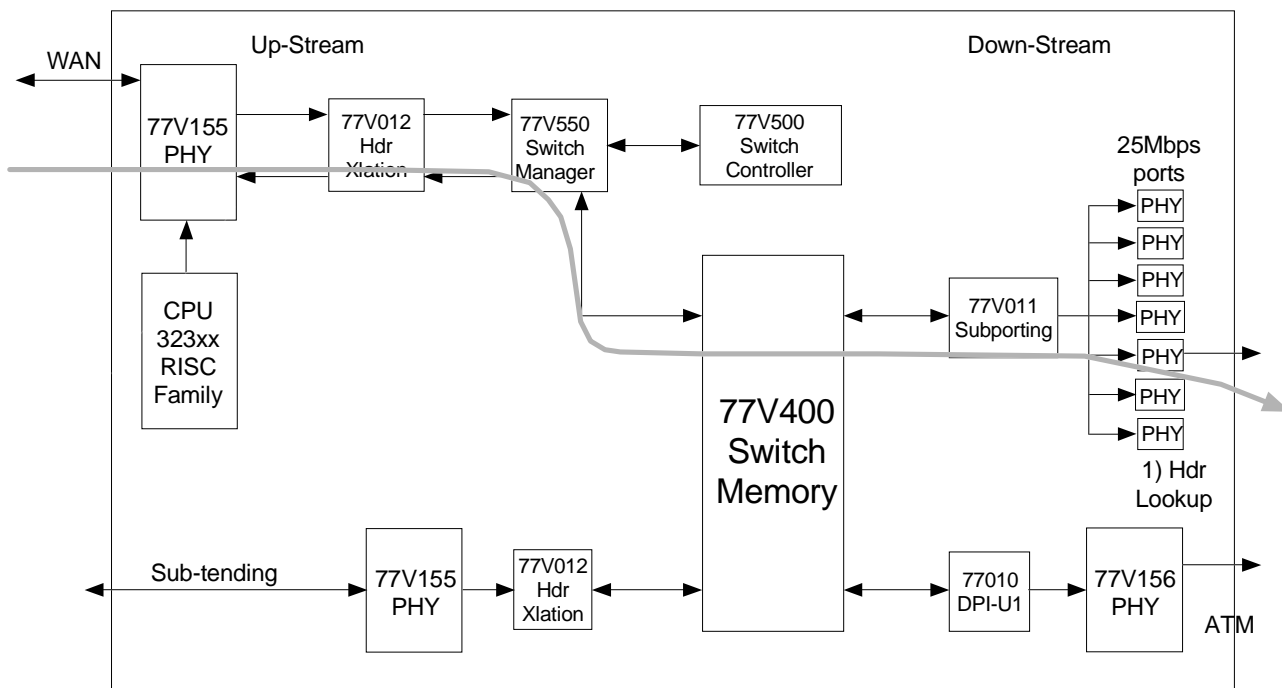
WAN

Up-Stream

Down-Stream

77V155 PHY

77V012 Hdr Xlation

77V550 Switch Manager

77V500 Switch Controller

25Mbps ports

PHY

PHY

PHY

PHY

PHY

PHY

PHY

CPU 323xx RISC Family

77V011 Subporting

77V400 Switch Memory

1) Hdr Lookup

Sub-tending

77V155 PHY

77V012 Hdr Xlation

77010 DPI-U1

77V156 PHY

ATM